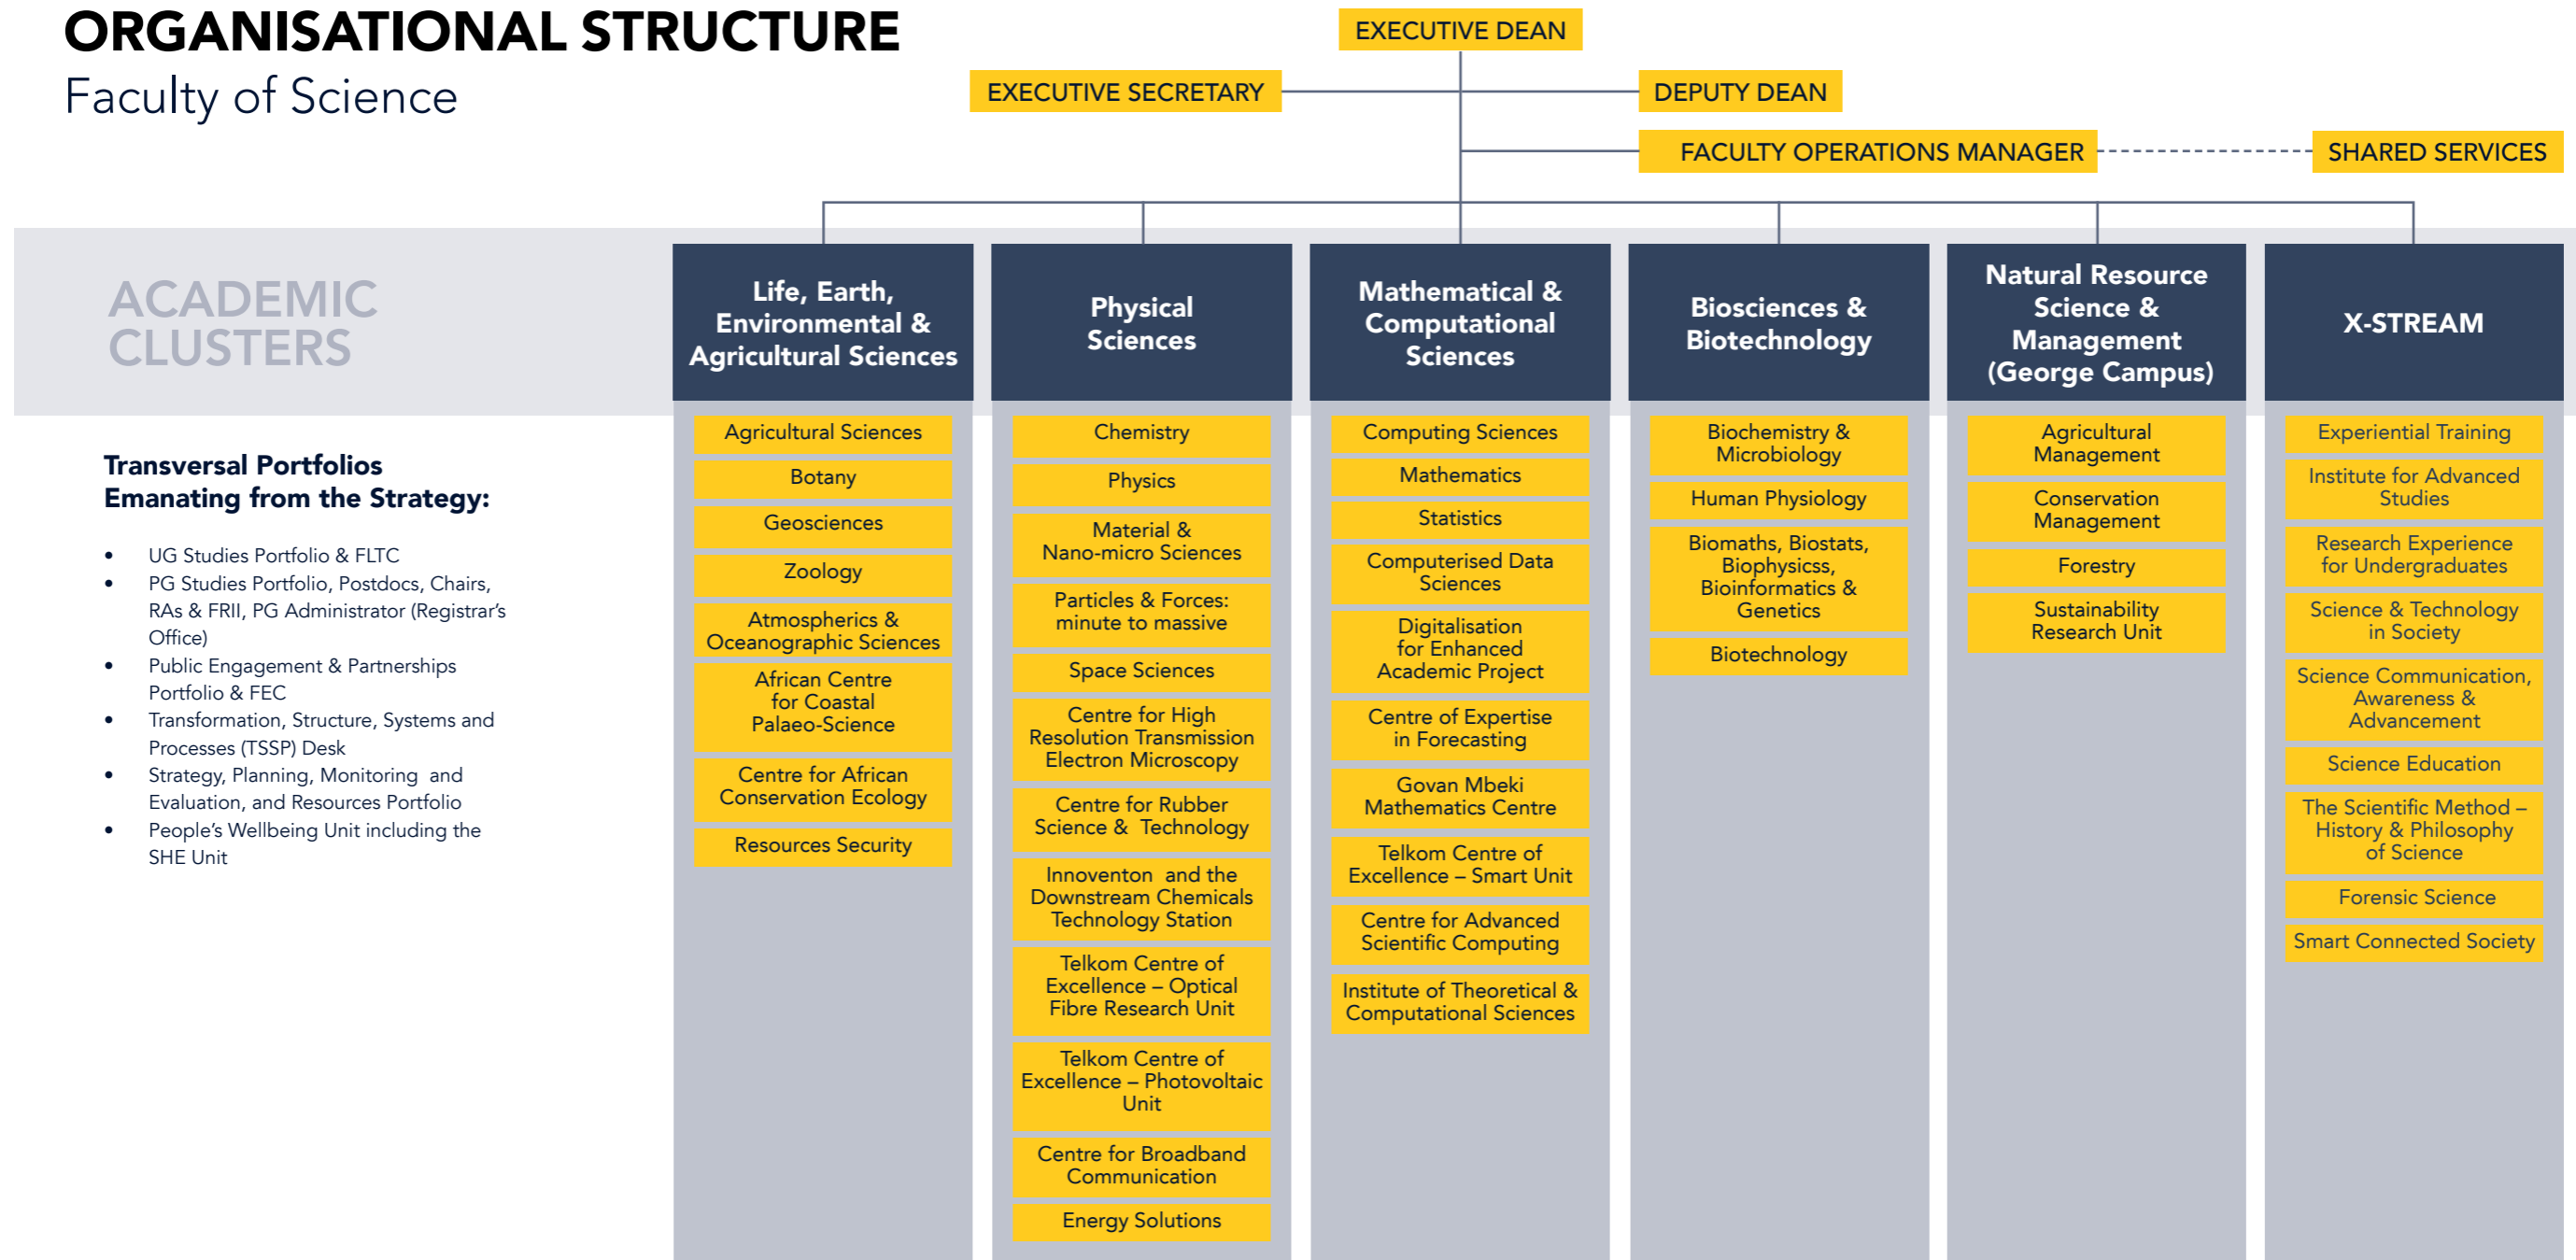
ORGANISATIONAL STRUCTURE
Faculty of Science

EXECUTIVE DEAN
EXECUTIVE SECRETARY
DEPUTY DEAN
FACULTY OPERATIONS MANAGER
SHARED SERVICES

ACADEMIC CLUSTERS

Transversal Portfolios Emanating from the Strategy:

- UG Studies Portfolio & FLTC
- PG Studies Portfolio, Postdocs, Chairs, RAs & FRII, PG Administrator (Registrar's Office)
- Public Engagement & Partnerships Portfolio & FEC
- Transformation, Structure, Systems and Processes (TSSP) Desk
- Strategy, Planning, Monitoring and Evaluation, and Resources Portfolio
- People's Wellbeing Unit including the SHE Unit

Life, Earth, Environmental & Agricultural Sciences
Agricultural Sciences
Botany
Geosciences
Zoology
Atmospherics & Oceanographic Sciences
African Centre for Coastal Palaeo-Science
Centre for African Conservation Ecology
Resources Security

Physical Sciences
Chemistry
Physics
Material & Nano-micro Sciences
Particles & Forces: minute to massive
Space Sciences
Centre for High Resolution Transmission Electron Microscopy
Centre for Rubber Science & Technology
Innoventon and the Downstream Chemicals Technology Station
Telkom Centre of Excellence – Optical Fibre Research Unit
Telkom Centre of Excellence – Photovoltaic Unit
Centre for Broadband Communication
Energy Solutions

Mathematical & Computational Sciences
Computing Sciences
Mathematics
Statistics
Computerised Data Sciences
Digitalisation for Enhanced Academic Project
Centre of Expertise in Forecasting
Govan Mbeki Mathematics Centre
Telkom Centre of Excellence – Smart Unit
Centre for Advanced Scientific Computing
Institute of Theoretical & Computational Sciences

Biosciences & Biotechnology
Biochemistry & Microbiology
Human Physiology
Biomaths, Biostats, Biophysicss, Bioinformatics & Genetics
Biotechnology

Natural Resource Science & Management (George Campus)
Agricultural Management
Conservation Management
Forestry
Sustainability Research Unit

X-STREAM
Experiential Training
Institute for Advanced Studies
Research Experience for Undergraduates
Science & Technology in Society
Science Communication, Awareness & Advancement
Science Education
The Scientific Method – History & Philosophy of Science
Forensic Science
Smart Connected Society